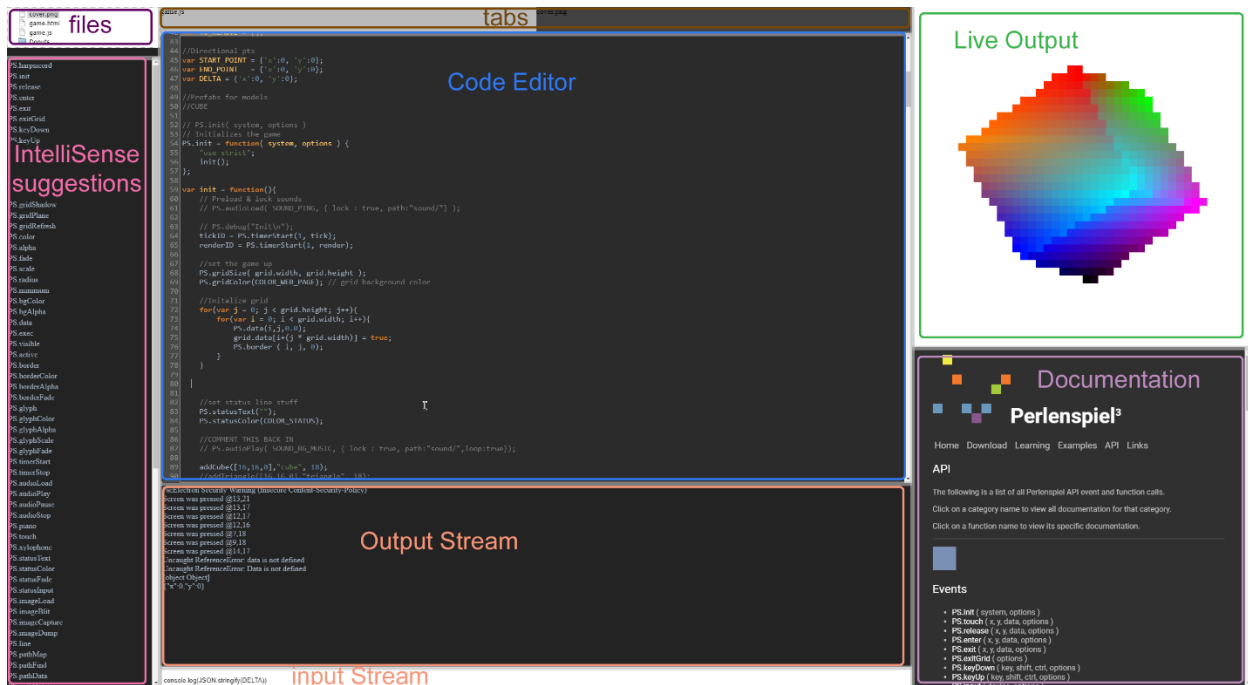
cover.png
game.html
game.js
files

game.js
tabs
cover.png

PS.harpsicord
PS.init
PS.release
PS.enter
PS.exit
PS.exitGrid
PS.keyDown
PS.keyUp
IntelliSense suggestions
PS.gridShadow
PS.gridPlane
PS.gridRefresh
PS.color
PS.alpha
PS.fade
PS.scale
PS.radius
PS.minimum
PS.bgColor
PS.bgAlpha
PS.data
PS.exec
PS.visible
PS.active
PS.border
PS.borderColor
PS.borderAlpha
PS.borderFade
PS.glyph
PS.glyphColor
PS.glyphAlpha
PS.glyphScale
PS.glyphFade
PS.timerStart
PS.timerStop
PS.audioLoad
PS.audioPlay
PS.audioPause
PS.audioStop
PS.piano
PS.touch
PS.xylophone
PS.statusText
PS.statusColor
PS.statusFade
PS.statusInput
PS.imageLoad
PS.imageBlit
PS.imageCapture
PS.imageDump
PS.line
PS.pathMap
PS.pathFind
PS.pathData

Code Editor
44 //Directional pts
45 var START_POINT = {'x':0, 'y':0};
46 var END_POINT = {'x':0, 'y':0};
47 var DELTA = {'x':0, 'y':0};
49 //Prefabs for models
50 //CUBE
52 // PS.init( system, options )
53 // Initializes the game
54 PS.init = function( system, options ) {
55 "use strict";
56 init();
57 };
59 var init = function(){
60 // Preload & lock sounds
61 // PS.audioLoad( SOUND_PING, { lock : true, path:"sound/"} );
63 // PS.debug("Init\n");
64 tickID = PS.timerStart(1, tick);
65 renderID = PS.timerStart(1, render);
67 //set the game up
68 PS.gridSize( grid.width, grid.height );
69 PS.gridColor(COLOR_WEB_PAGE); // grid background color
71 //Initialize grid
72 for(var j = 0; j < grid.height; j++){
73 for(var i = 0; i < grid.width; i++){
74 PS.data(i,j,0.0);
75 grid.data[i+(j * grid.width)] = true;
76 PS.border ( i, j, 0);
77 }
78 }
82 //set status line stuff
83 PS.statusText("");
84 PS.statusColor(COLOR_STATUS);
86 //COMMENT THIS BACK IN
87 // PS.audioPlay( SOUND_BG_MUSIC, { lock : true, path:"sound/",loop:true});
89 addCube([16,16,0],"cube", 10);

Live Output

Electron Security Warning (Insecure Content-Security-Policy)
Screen was pressed @13,21
Screen was pressed @13,17
Screen was pressed @12,17
Screen was pressed @12,16
Screen was pressed @7,18
Screen was pressed @9,18
Screen was pressed @14,17
Uncaught ReferenceError: data is not defined
Uncaught ReferenceError: Data is not defined
[object Object]
{"x":0,"y":0}
Output Stream

input Stream
console.log(JSON.stringify(DELTA))

Documentation
Perlenspiel³
Home Download Learning Examples API Links
API
The following is a list of all Perlenspiel API event and function calls.
Click on a category name to view all documentation for that category.
Click on a function name to view its specific documentation.
Events
• PS.init ( system, options )
• PS.touch ( x, y, data, options )
• PS.release ( x, y, data, options )
• PS.enter ( x, y, data, options )
• PS.exit ( x, y, data, options )
• PS.exitGrid ( options )
• PS.keyDown ( key, shift, ctrl, options )
• PS.keyUp ( key, shift, ctrl, options )